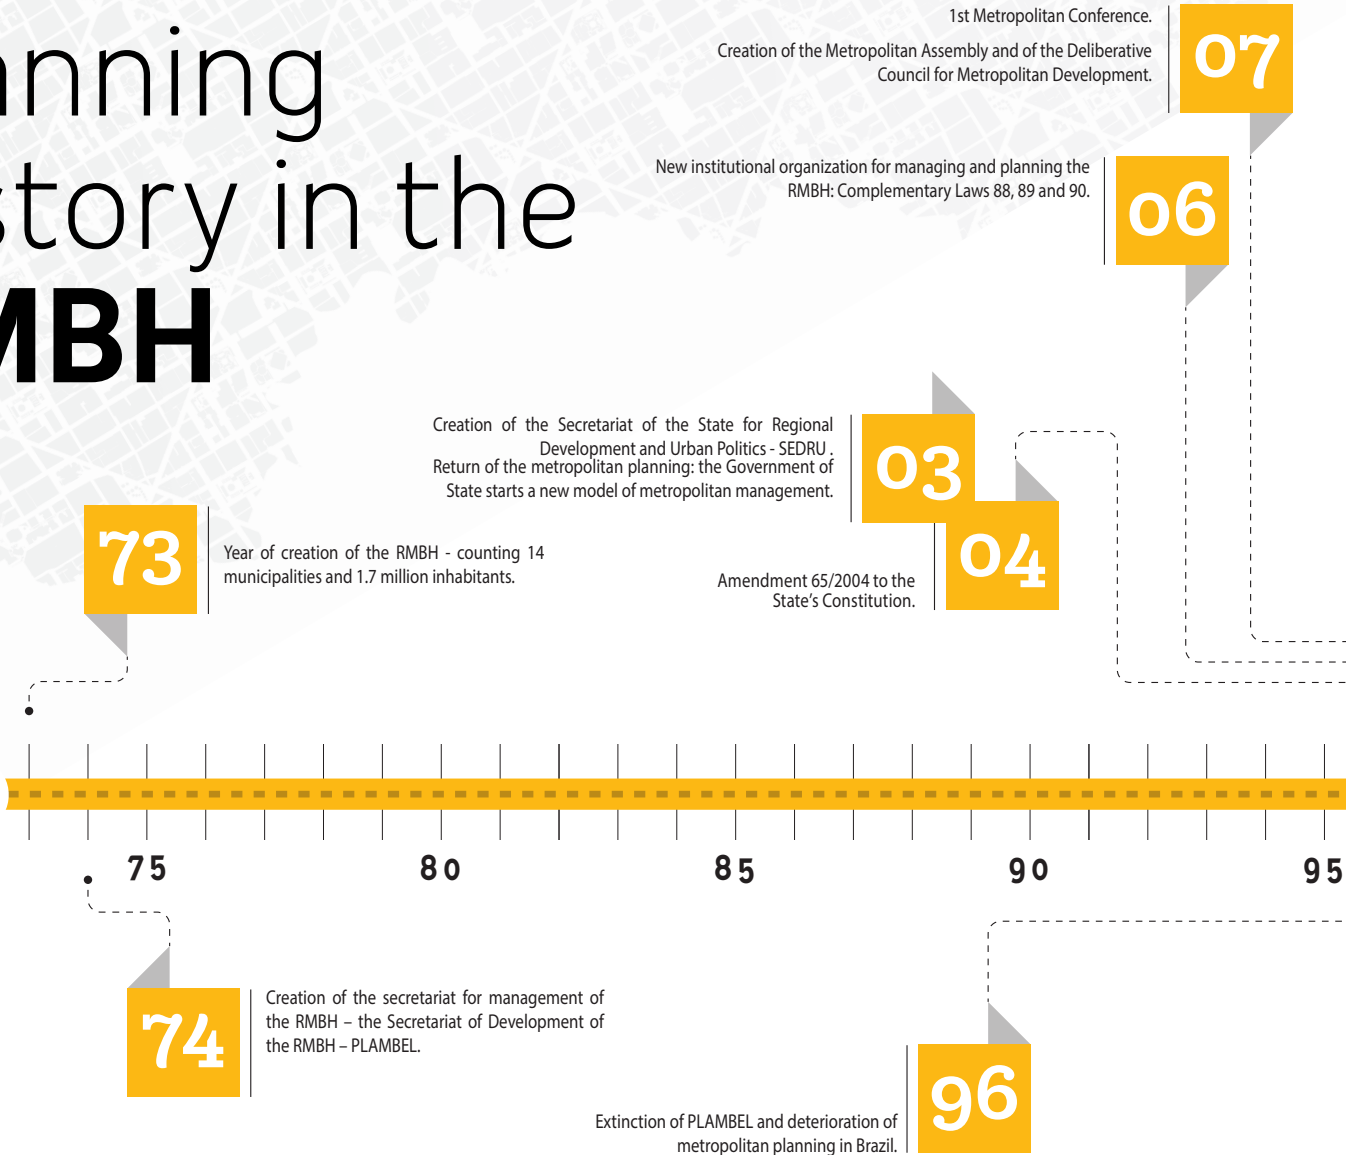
anning
story in the
MBH

1st Metropolitan Conference.

Creation of the Metropolitan Assembly and of the Deliberative Council for Metropolitan Development.

07

New institutional organization for managing and planning the RMBH: Complementary Laws 88, 89 and 90.

06

Creation of the Secretariat of the State for Regional Development and Urban Politics - SEDRU. Return of the metropolitan planning: the Government of State starts a new model of metropolitan management.

03

73

Year of creation of the RMBH - counting 14 municipalities and 1.7 million inhabitants.

Amendment 65/2004 to the State's Constitution.

04

75 80 85 90 95

74

Creation of the secretariat for management of the RMBH – the Secretariat of Development of the RMBH – PLAMBEL.

Extinction of PLAMBEL and deterioration of metropolitan planning in Brazil.

96